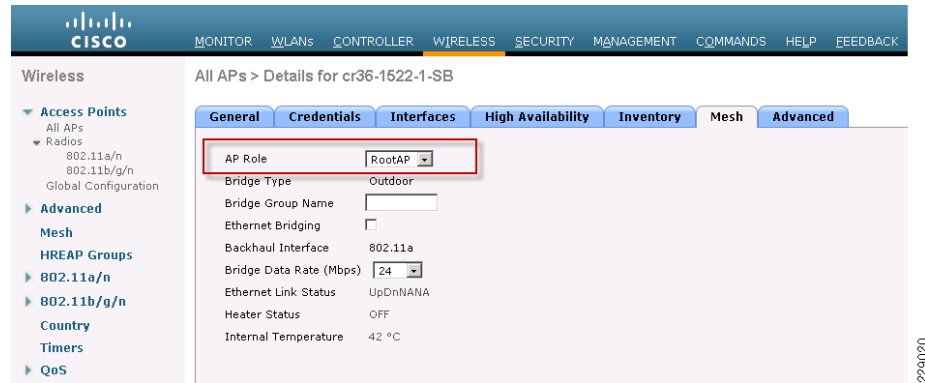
cisco

MONITOR WLANs CONTROLLER WIRELESS SECURITY MANAGEMENT COMMANDS HELP FEEDBACK

Wireless

Access Points
All APs
Radios
802.11a/n
802.11b/g/n
Global Configuration

Advanced

Mesh

HREAP Groups

802.11a/n

802.11b/g/n

Country

Timers

QoS

All APs > Details for cr36-1522-1-SB

General | Credentials | Interfaces | High Availability | Inventory | Mesh | Advanced

AP Role RootAP

Bridge Type Outdoor

Bridge Group Name

Ethernet Bridging

Backhaul Interface 802.11a

Bridge Data Rate (Mbps) 24

Ethernet Link Status UpDnNANA

Heater Status OFF

Internal Temperature 42 °C

229020